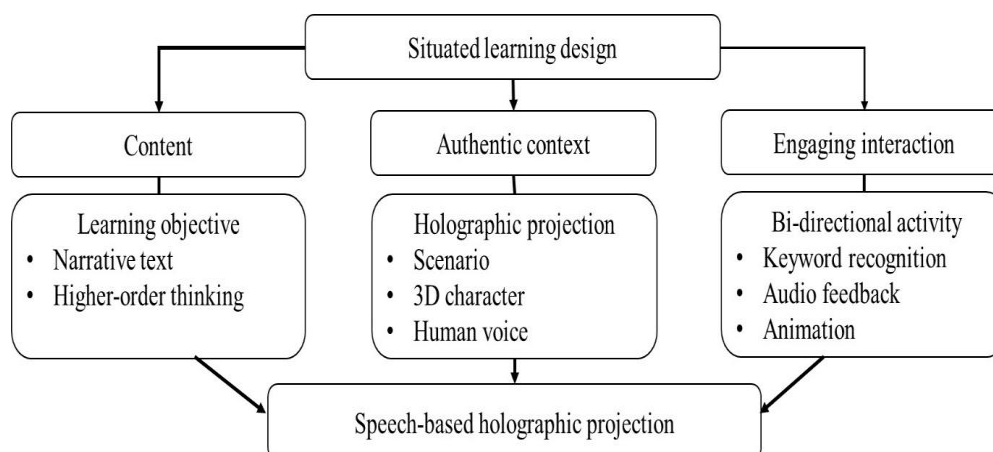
Situated learning design

Content

Learning objective
• Narrative text
• Higher-order thinking

Authentic context

Holographic projection
• Scenario
• 3D character
• Human voice

Engaging interaction

Bi-directional activity
• Keyword recognition
• Audio feedback
• Animation

Speech-based holographic projection